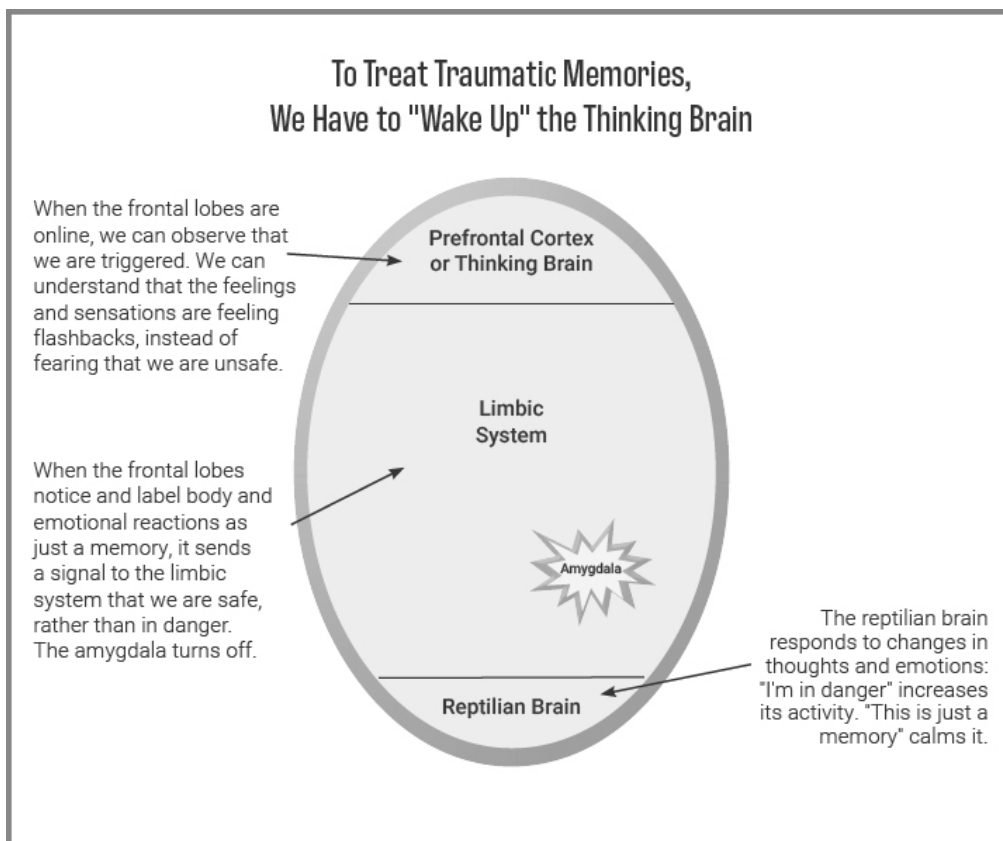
To Treat Traumatic Memories, We Have to "Wake Up" the Thinking Brain

When the frontal lobes are online, we can observe that we are triggered. We can understand that the feelings and sensations are feeling flashbacks, instead of fearing that we are unsafe.

Prefrontal Cortex or Thinking Brain

Limbic System

When the frontal lobes notice and label body and emotional reactions as just a memory, it sends a signal to the limbic system that we are safe, rather than in danger. The amygdala turns off.

Amygdala

Reptilian Brain

The reptilian brain responds to changes in thoughts and emotions: "I'm in danger" increases its activity. "This is just a memory" calms it.